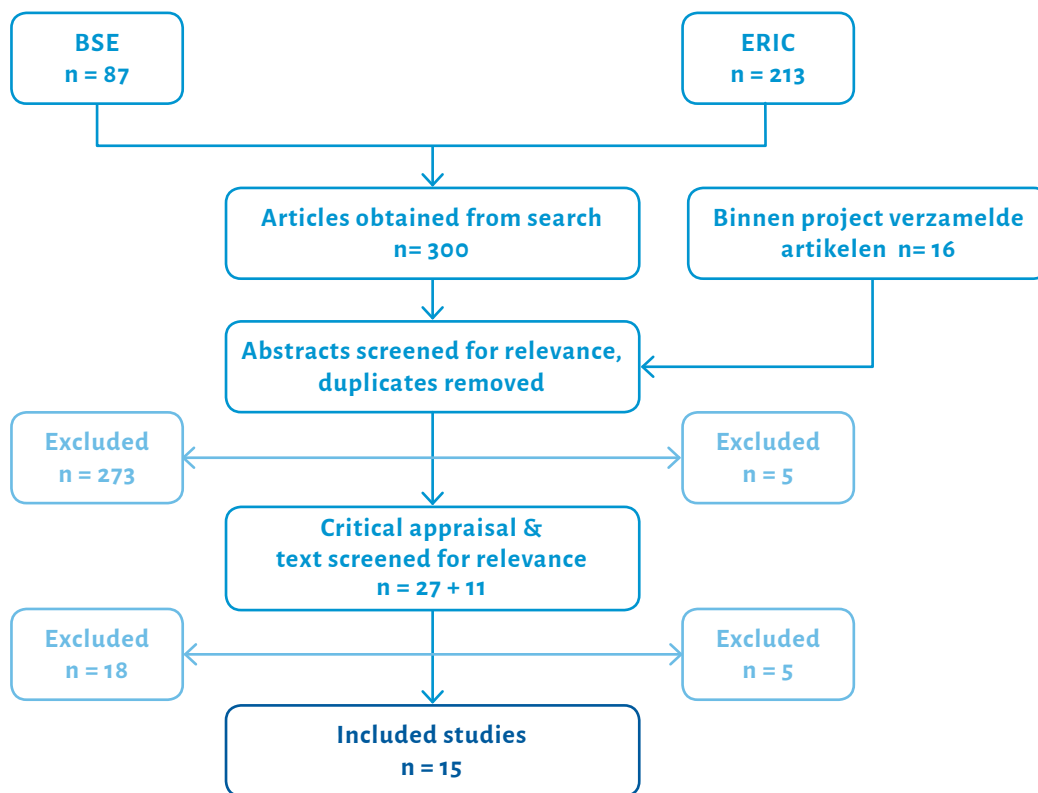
BSE
n = 87

ERIC
n = 213

Articles obtained from search
n= 300

Binnen project verzamelde artikelen n= 16

Abstracts screened for relevance, duplicates removed

Excluded
n = 273

Excluded
n = 5

Critical appraisal & text screened for relevance
n = 27 + 11

Excluded
n = 18

Excluded
n = 5

Included studies
n = 15